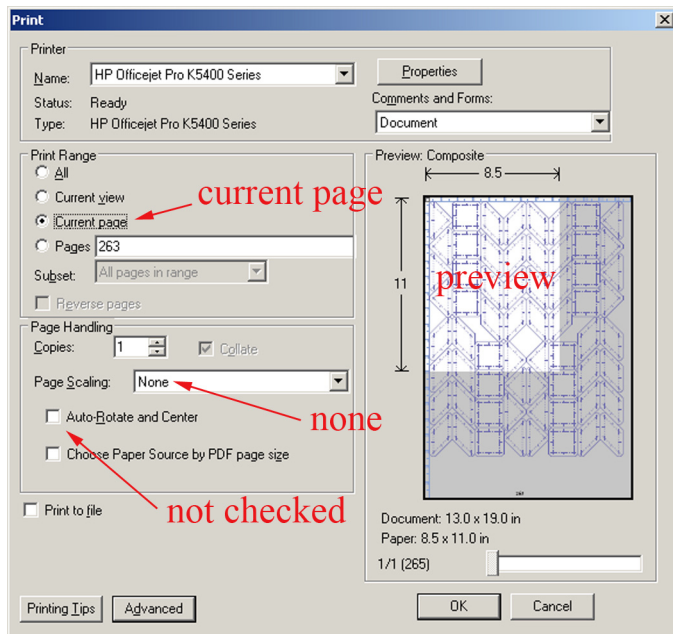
Print

Printer
Name: HP Officejet Pro K5400 Series
Status: Ready
Type: HP Officejet Pro K5400 Series
Properties
Comments and Forms:
Document

Print Range
All
Current view
Current page
Pages 263
Subset: All pages in range
Reverse pages

current page

Page Handling
Copies: 1
Collate
Page Scaling: None
Auto-Rotate and Center
Choose Paper Source by PDF page size

none

not checked

Print to file

Preview: Composite
8.5
11
preview
263
Document: 13.0 x 19.0 in
Paper: 8.5 x 11.0 in
1/1 (265)

Printing Tips
Advanced
OK
Cancel